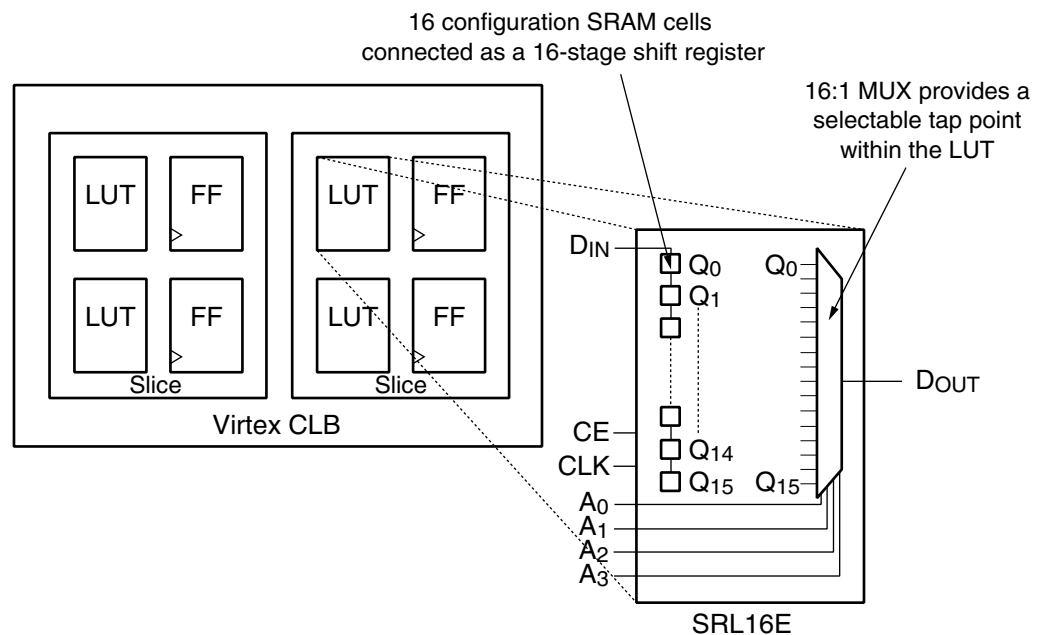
16 configuration SRAM cells connected as a 16-stage shift register

16:1 MUX provides a selectable tap point within the LUT

LUT
FF
LUT
FF
Slice
LUT
FF
LUT
FF
Slice
Virtex CLB

$D_{IN}$
$Q_0$
$Q_1$
$Q_0$
$D_{OUT}$
CE
CLK
$Q_{14}$
$Q_{15}$
$Q_{15}$
$A_0$
$A_1$
$A_2$
$A_3$
SRL16E